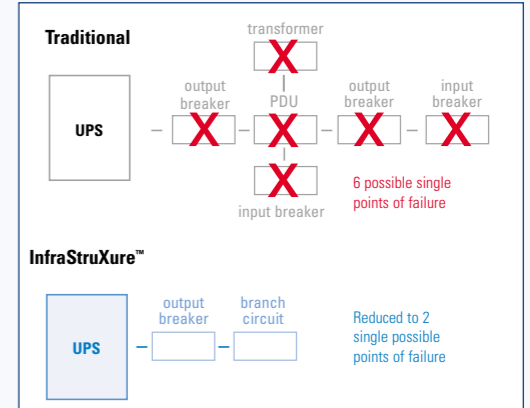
Traditional

transformer

output breaker

PDU

output breaker

input breaker

UPS

input breaker

6 possible single points of failure

InfraStruXure™

output breaker

branch circuit

UPS

Reduced to 2 single possible points of failure